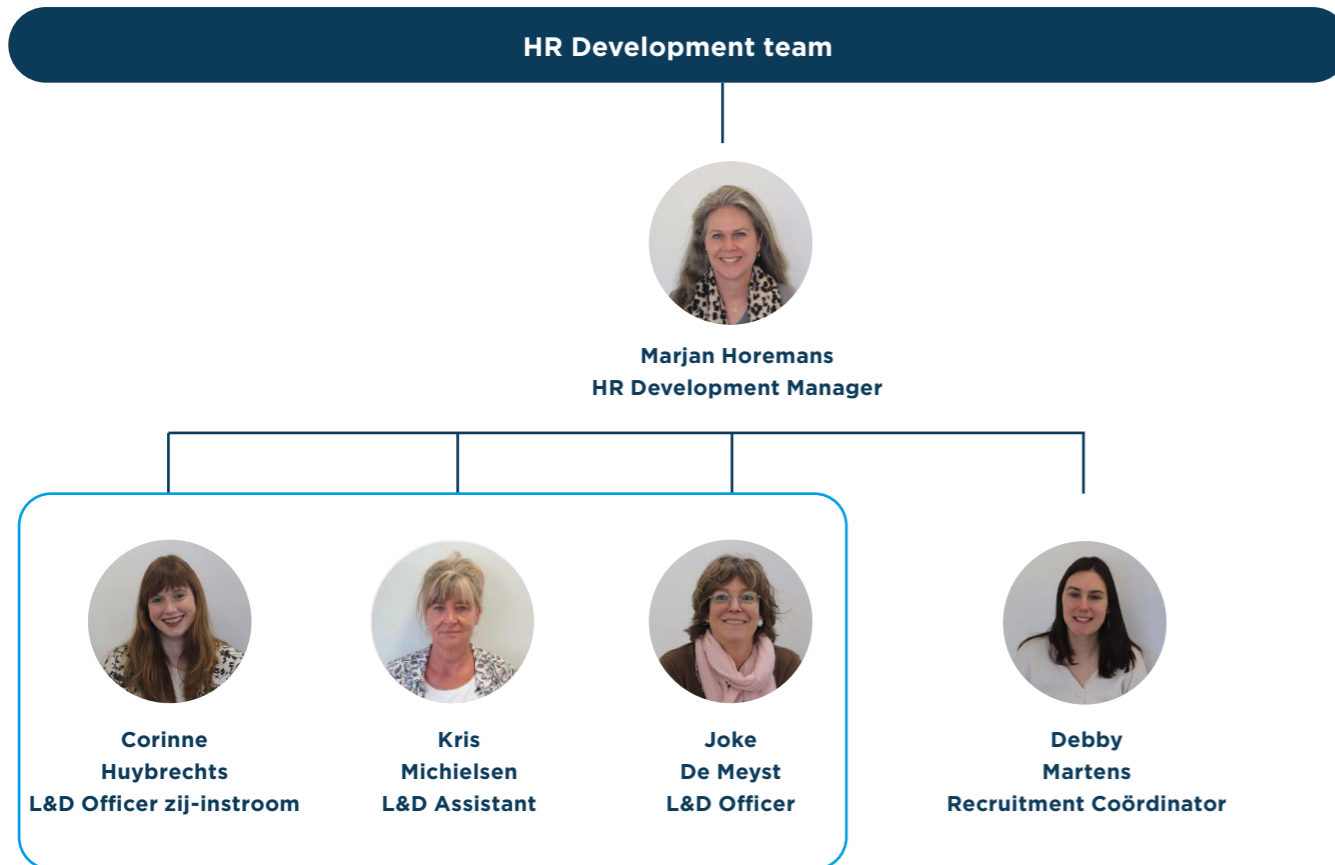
HR Development team

Marjan Horemans
HR Development Manager

Corinne
Huybrechts
L&D Officer zij-instroom

Kris
Michielsen
L&D Assistant

Joke
De Meyst
L&D Officer

Debby
Martens
Recruitment Coördinator